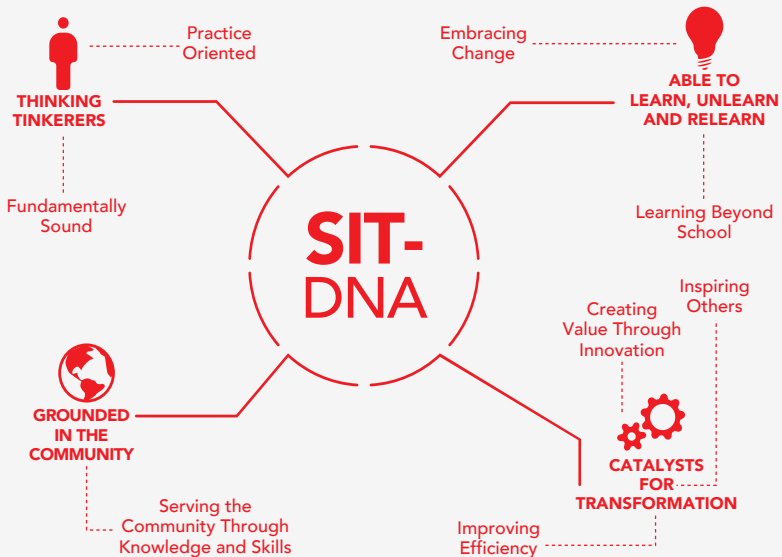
SIT-
DNA

THINKING TINKERERS

Practice Oriented

Fundamentally Sound

Embracing Change

ABLE TO LEARN, UNLEARN AND RELEARN

Learning Beyond School

GROUNDED IN THE COMMUNITY

Serving the Community Through Knowledge and Skills

Creating Value Through Innovation

Inspiring Others

CATALYSTS FOR TRANSFORMATION

Improving Efficiency